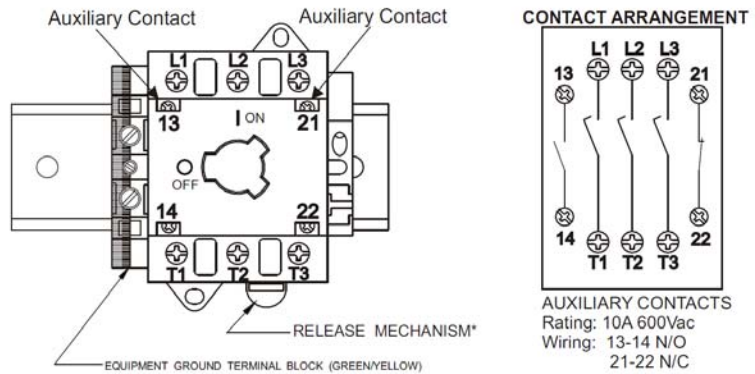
Auxiliary Contact

Auxiliary Contact

L1 L2 L3

13

21

I ON

OFF

14

22

T1 T2 T3

RELEASE MECHANISM*

EQUIPMENT GROUND TERMINAL BLOCK (GREEN/YELLOW)

CONTACT ARRANGEMENT

L1 L2 L3

13

21

14

T1 T2 T3

22

AUXILIARY CONTACTS
Rating: 10A 600Vac
Wiring: 13-14 N/O
21-22 N/C